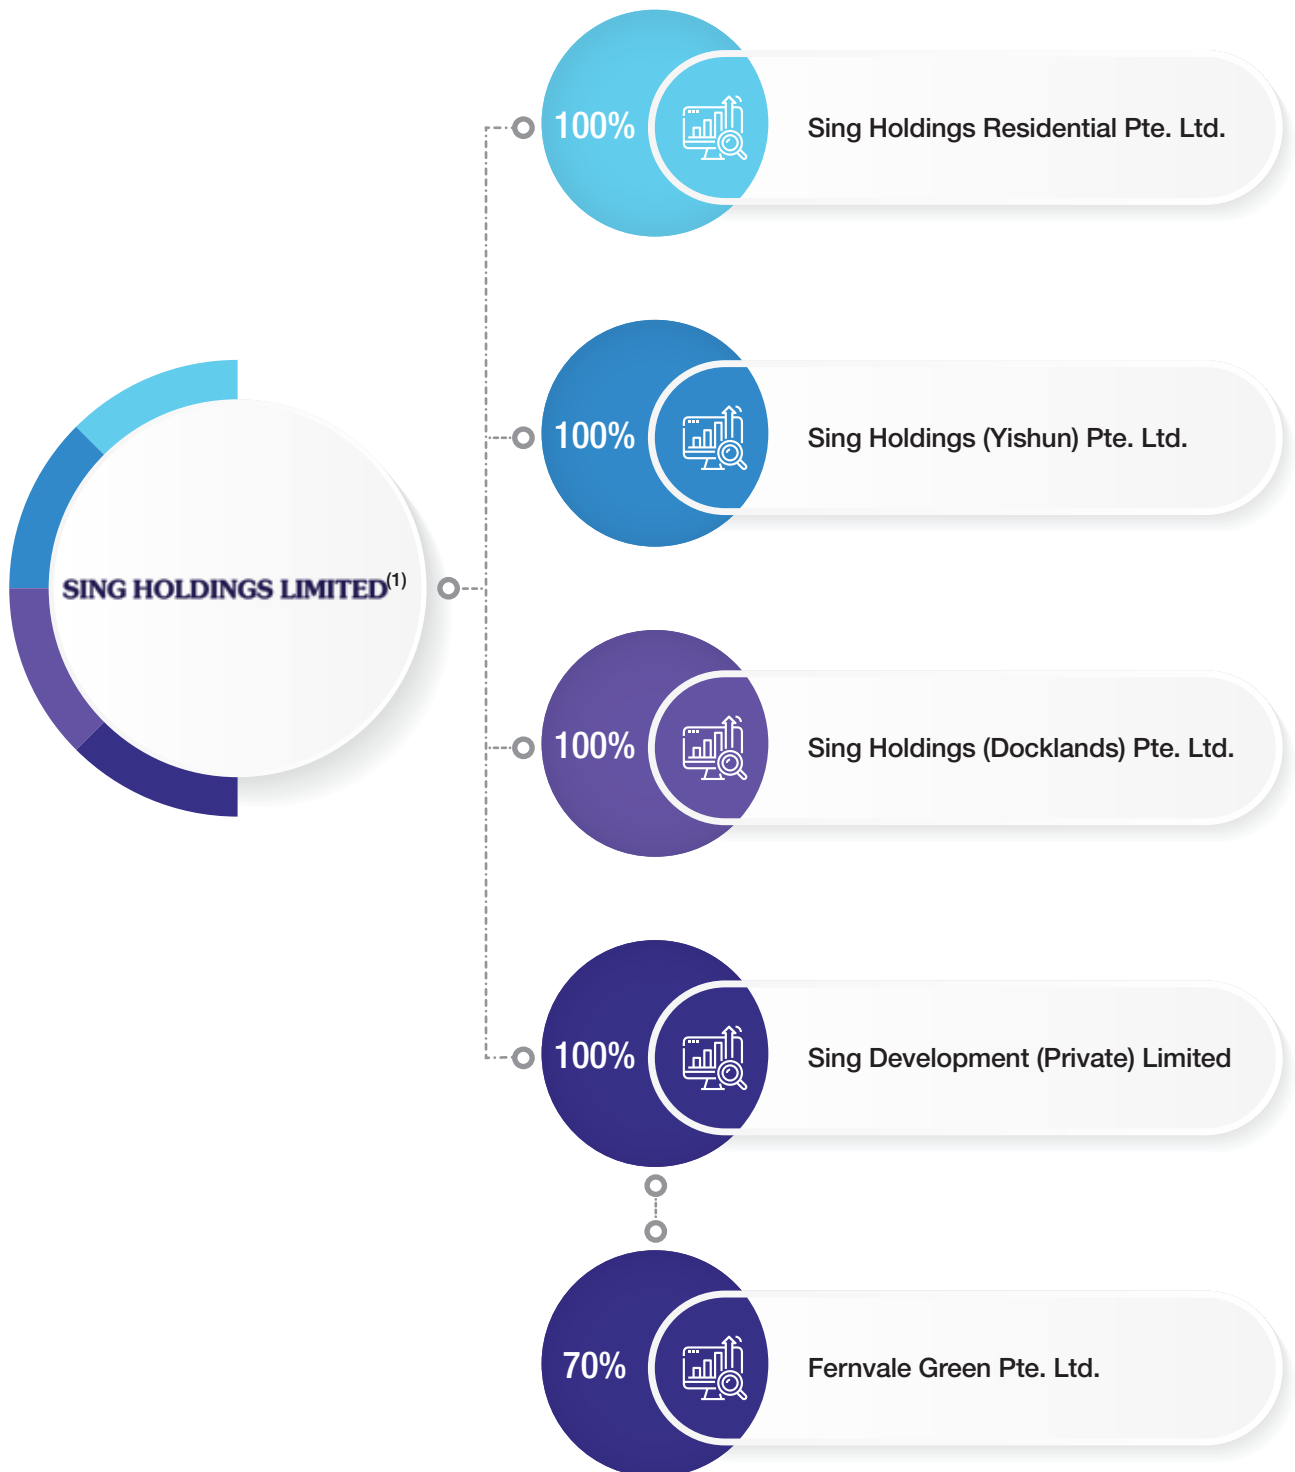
SING HOLDINGS LIMITED$^{(1)}$

100%
Sing Holdings Residential Pte. Ltd.

100%
Sing Holdings (Yishun) Pte. Ltd.

100%
Sing Holdings (Docklands) Pte. Ltd.

100%
Sing Development (Private) Limited

70%
Fernvale Green Pte. Ltd.